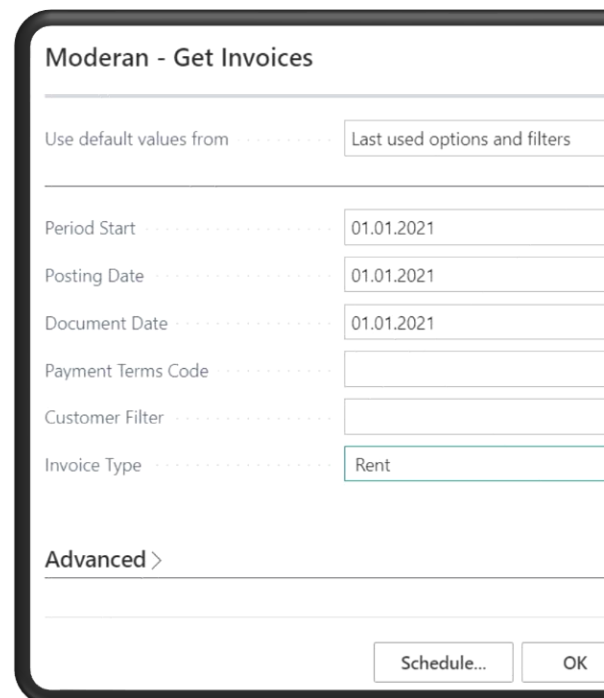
Moderan - Get Invoices

Use default values from Last used options and filters

Period Start 01.01.2021

Posting Date 01.01.2021

Document Date 01.01.2021

Payment Terms Code

Customer Filter

Invoice Type Rent

Advanced >

Schedule... OK